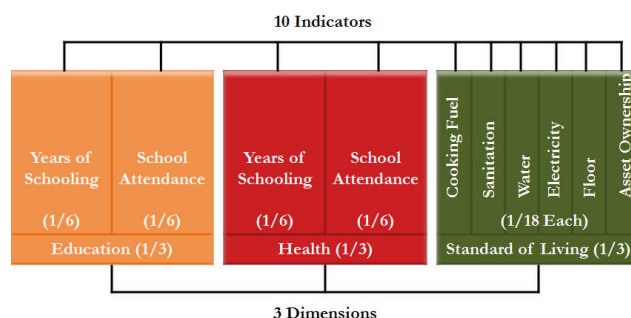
10 Indicators

Years of Schooling (1/6)

School Attendance (1/6)

Education (1/3)

Years of Schooling (1/6)

School Attendance (1/6)

Health (1/3)

Cooking Fuel

Sanitation

Water

Electricity

Floor

Asset Ownership

(1/18 Each)

Standard of Living (1/3)

3 Dimensions